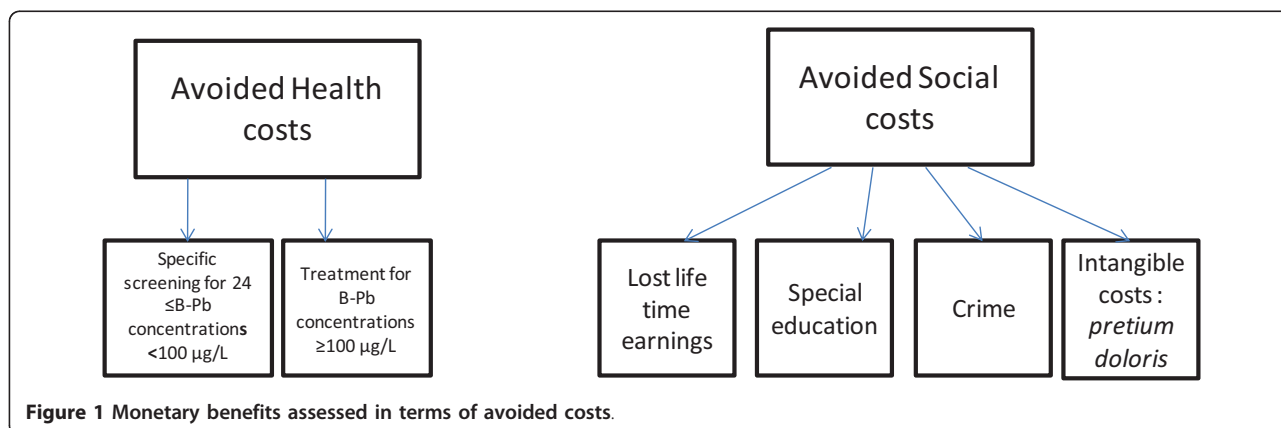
Avoided Health costs

Specific screening for 24 ≤B-Pb concentrations <100 µg/L

Treatment for B-Pb concentrations ≥100 µg/L

Avoided Social costs

Lost life time earnings

Special education

Crime

Intangible costs : *pretium doloris*

**Figure 1 Monetary benefits assessed in terms of avoided costs**.